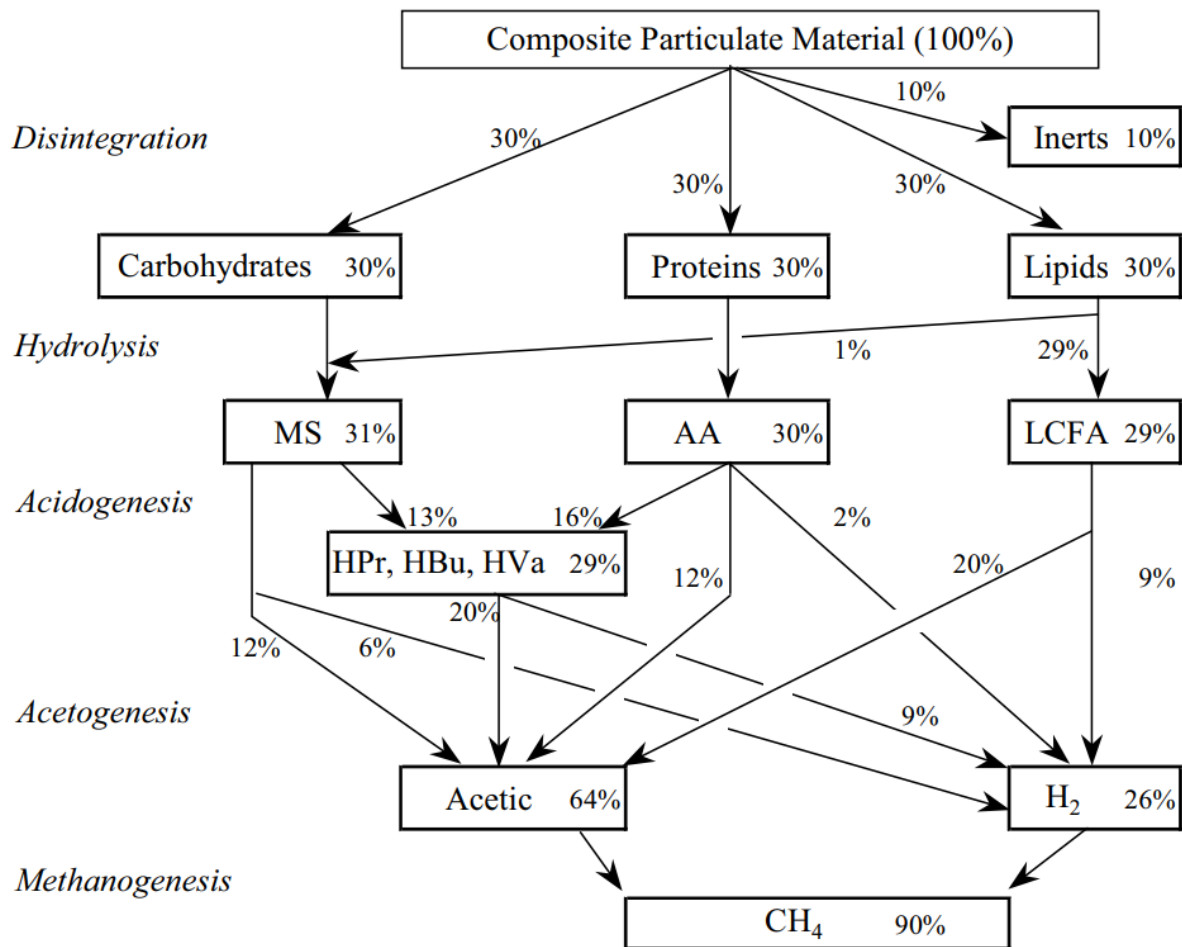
Composite Particulate Material (100%)

Disintegration

30%

10%

Inerts 10%

30%

30%

Carbohydrates 30%

Proteins 30%

Lipids 30%

Hydrolysis

1%

29%

MS 31%

AA 30%

LCFA 29%

Acidogenesis

13%

16%

2%

HPr, HBu, HVa 29%

20%

12%

9%

20%

12%

6%

Acetogenesis

9%

Acetic 64%

$H_2$ 26%

Methanogenesis

$CH_4$ 90%